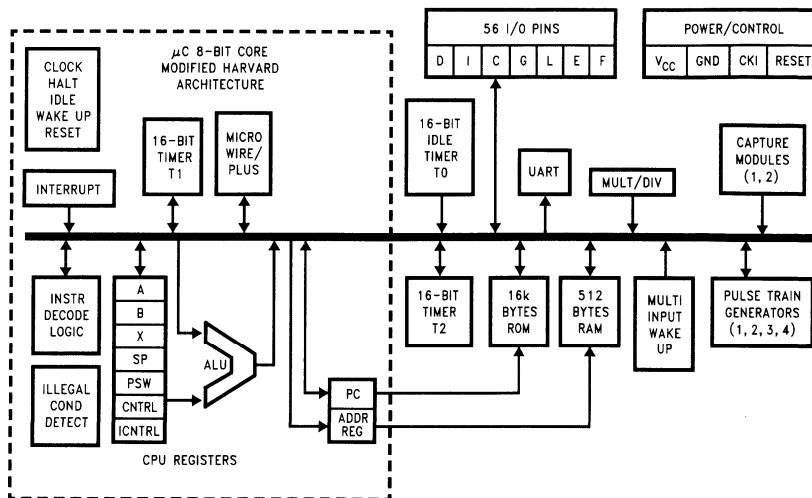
$\mu$C 8-BIT CORE
MODIFIED HARVARD
ARCHITECTURE

CLOCK
HALT
IDLE
WAKE UP
RESET

16-BIT
TIMER
T1

MICRO
WIRE/
PLUS

INTERRUPT

56 I/O PINS

| D | I | C | G | L | E | F |
|---|---|---|---|---|---|---|

POWER/CONTROL

| $V_{CC}$ | GND | CKI | RESET |
|---|---|---|---|

16-BIT
IDLE
TIMER
T0

UART

MULT/DIV

CAPTURE
MODULES
(1, 2)

INSTR
DECODE
LOGIC

A
B
X
SP
PSW
CNTRL
ICNTRL

ALU

ILLEGAL
COND
DETECT

CPU REGISTERS

PC

ADDR
REG

16-BIT
TIMER
T2

16k
BYTES
ROM

512
BYTES
RAM

MULTI
INPUT
WAKE
UP

PULSE TRAIN
GENERATORS
(1, 2, 3, 4)